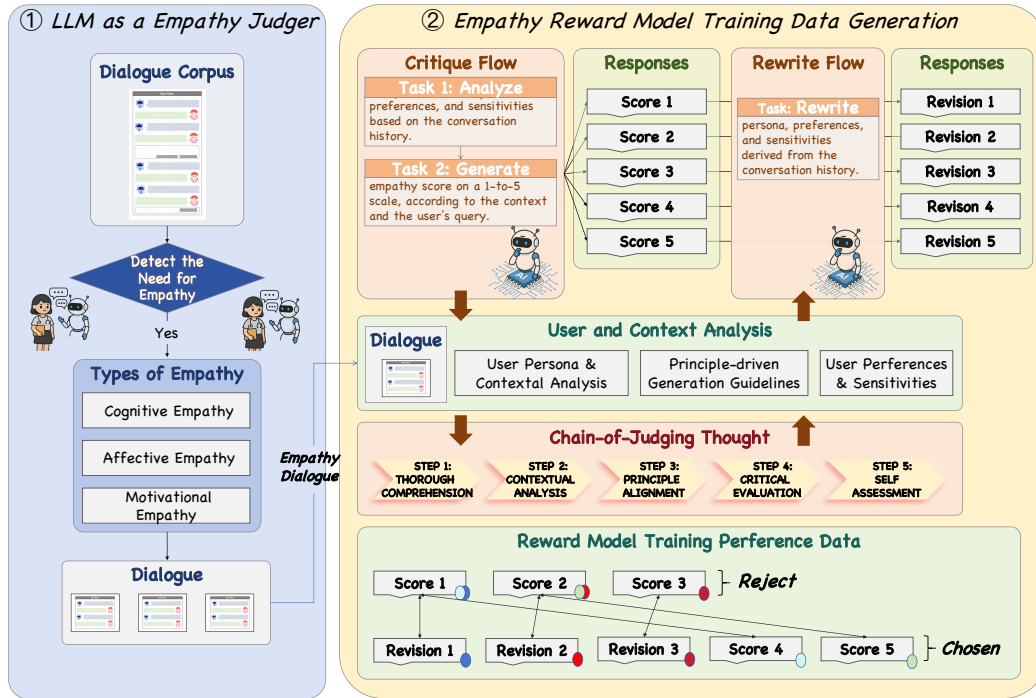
① LLM as a Empathy Judger

Dialogue Corpus

Detect the Need for Empathy

Yes

Types of Empathy

Cognitive Empathy

Affective Empathy

Motivational Empathy

Dialogue

Empathy Dialogue

② Empathy Reward Model Training Data Generation

Critique Flow

Task 1: Analyze

preferences, and sensitivities based on the conversation history.

Task 2: Generate

empathy score on a 1-to-5 scale, according to the context and the user's query.

Responses

Score 1

Score 2

Score 3

Score 4

Score 5

Rewrite Flow

Task: Rewrite

persona, preferences, and sensitivities derived from the conversation history.

Responses

Revision 1

Revision 2

Revision 3

Revison 4

Revision 5

Dialogue

User and Context Analysis

User Persona & Contextal Analysis

Principle-driven Generation Guidelines

User Perferences & Sensitivities

Chain-of-Judging Thought

STEP 1: THOROUGH COMPREHENSION

STEP 2: CONTEXTUAL ANALYSIS

STEP 3: PRINCIPLE ALIGNMENT

STEP 4: CRITICAL EVALUATION

STEP 5: SELF ASSESSMENT

Reward Model Training Perference Data

Score 1

Score 2

Score 3

Reject

Revision 1

Revision 2

Revision 3

Score 4

Score 5

Chosen